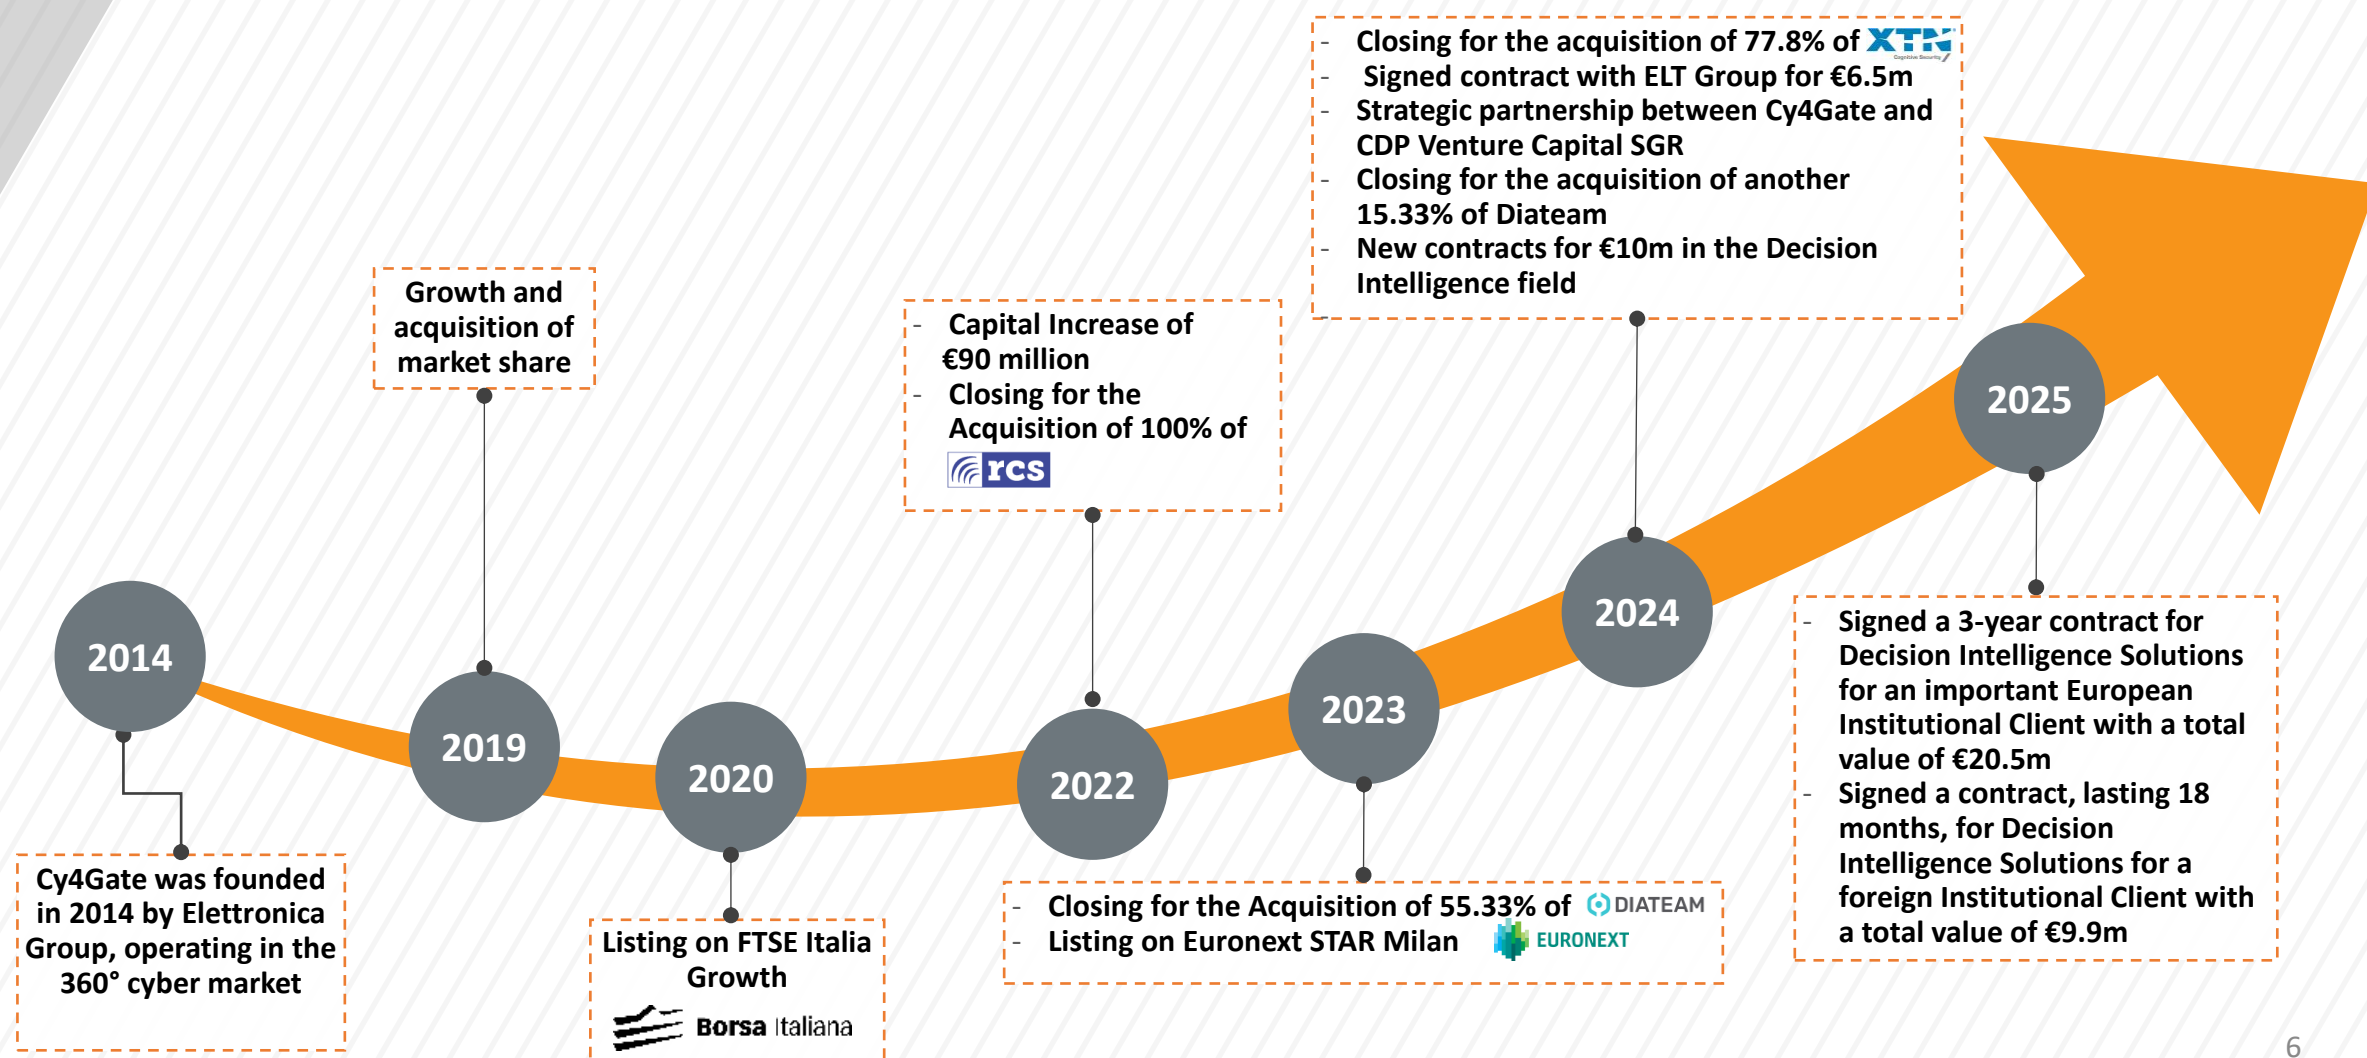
- Closing for the acquisition of 77.8% of XTN
- Signed contract with ELT Group for €6.5m
- Strategic partnership between Cy4Gate and CDP Venture Capital SGR
- Closing for the acquisition of another 15.33% of Diateam
- New contracts for €10m in the Decision Intelligence field

Growth and acquisition of market share

- Capital Increase of €90 million
- Closing for the Acquisition of 100% of rcs

2025

2024

2014

2019

2020

2022

2023

- Signed a 3-year contract for Decision Intelligence Solutions for an important European Institutional Client with a total value of €20.5m
- Signed a contract, lasting 18 months, for Decision Intelligence Solutions for a foreign Institutional Client with a total value of €9.9m

Cy4Gate was founded in 2014 by Elettronica Group, operating in the 360° cyber market

Listing on FTSE Italia Growth

Borsa Italiana

- Closing for the Acquisition of 55.33% of DIATEAM
- Listing on Euronext STAR Milan EURONEXT

6